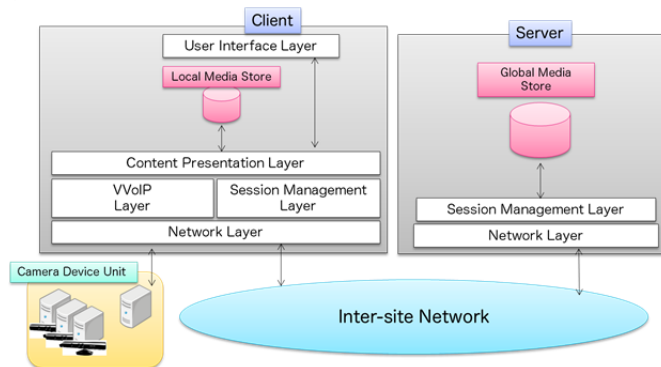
Client

User Interface Layer

Local Media Store

Content Presentation Layer

VVoIP Layer

Session Management Layer

Network Layer

Server

Global Media Store

Session Management Layer

Network Layer

Camera Device Unit

Inter-site Network